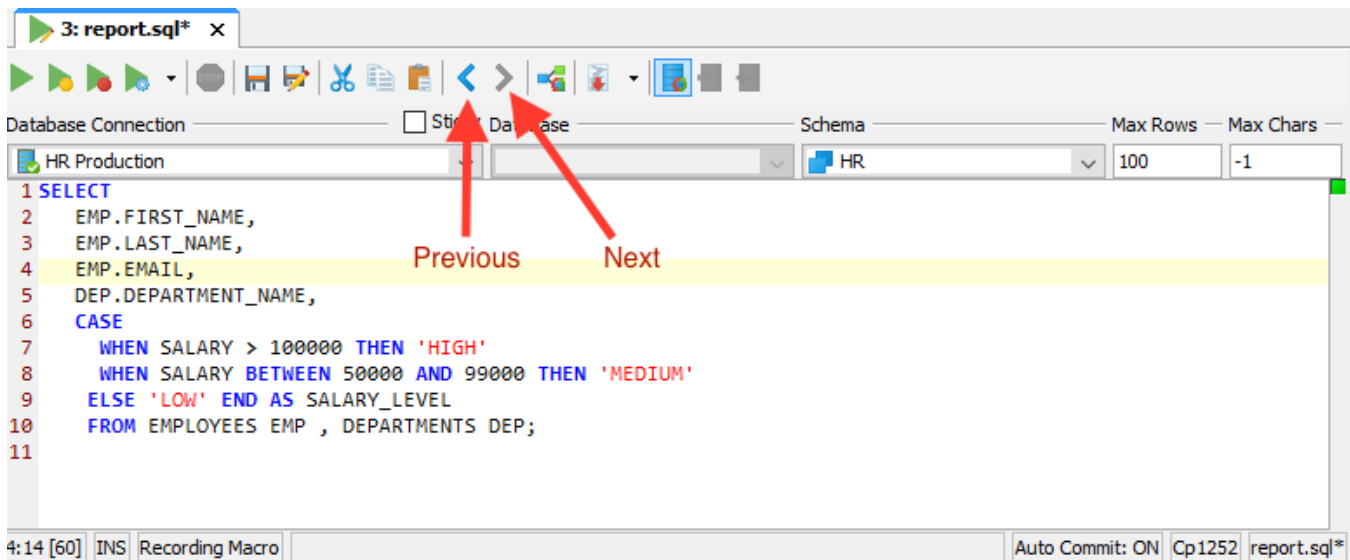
3: report.sql* ×

STOP

Database Connection Sti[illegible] Dat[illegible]ase Schema Max Rows Max Chars

HR Production HR 100 -1

1 SELECT
2 EMP.FIRST_NAME,
3 EMP.LAST_NAME,
4 EMP.EMAIL,
5 DEP.DEPARTMENT_NAME,
6 CASE
7 WHEN SALARY > 100000 THEN 'HIGH'
8 WHEN SALARY BETWEEN 50000 AND 99000 THEN 'MEDIUM'
9 ELSE 'LOW' END AS SALARY_LEVEL
10 FROM EMPLOYEES EMP , DEPARTMENTS DEP;
11

Previous

Next

4:14 [60] INS Recording Macro Auto Commit: ON Cp1252 report.sql*